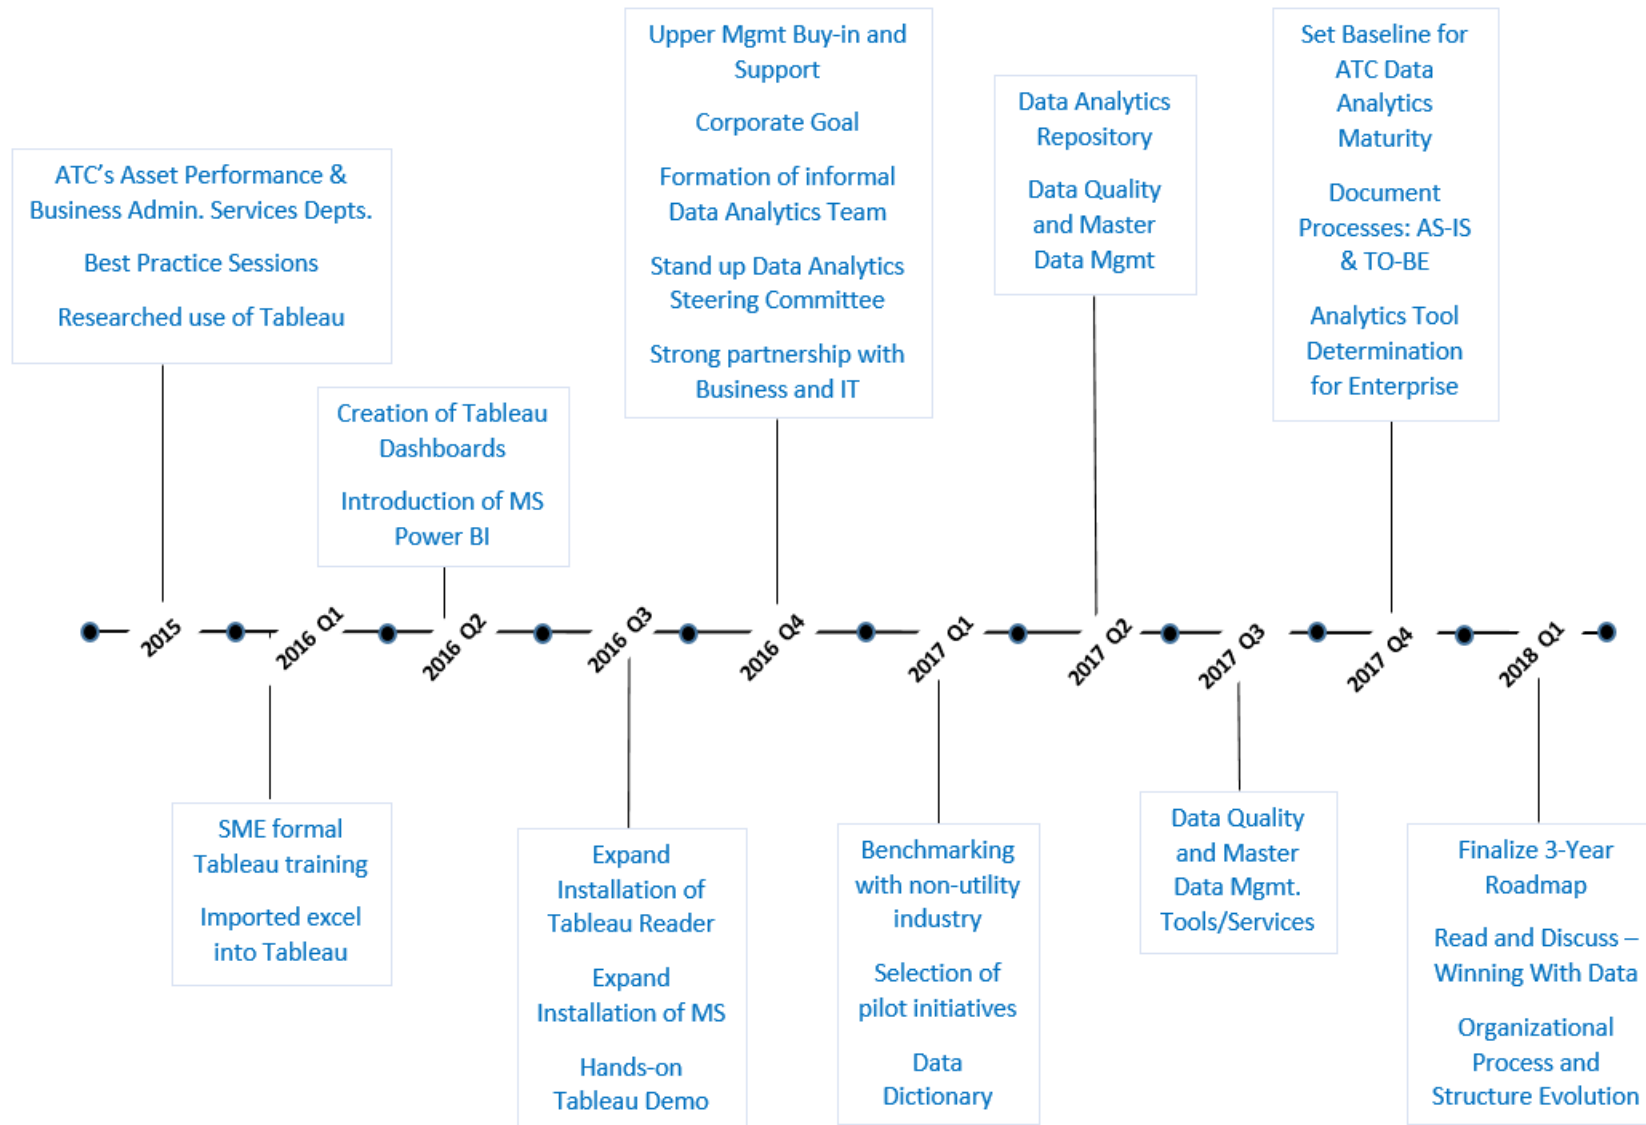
ATC's Asset Performance & Business Admin. Services Depts.

Best Practice Sessions

Researched use of Tableau

Creation of Tableau Dashboards

Introduction of MS Power BI

Upper Mgmt Buy-in and Support

Corporate Goal

Formation of informal Data Analytics Team

Stand up Data Analytics Steering Committee

Strong partnership with Business and IT

Data Analytics Repository

Data Quality and Master Data Mgmt

Set Baseline for ATC Data Analytics Maturity

Document Processes: AS-IS & TO-BE

Analytics Tool Determination for Enterprise

2015

2016 Q1

2016 Q2

2016 Q3

2016 Q4

2017 Q1

2017 Q2

2017 Q3

2017 Q4

2018 Q1

SME formal Tableau training

Imported excel into Tableau

Expand Installation of Tableau Reader

Expand Installation of MS

Hands-on Tableau Demo

Benchmarking with non-utility industry

Selection of pilot initiatives

Data Dictionary

Data Quality and Master Data Mgmt. Tools/Services

Finalize 3-Year Roadmap

Read and Discuss – Winning With Data

Organizational Process and Structure Evolution